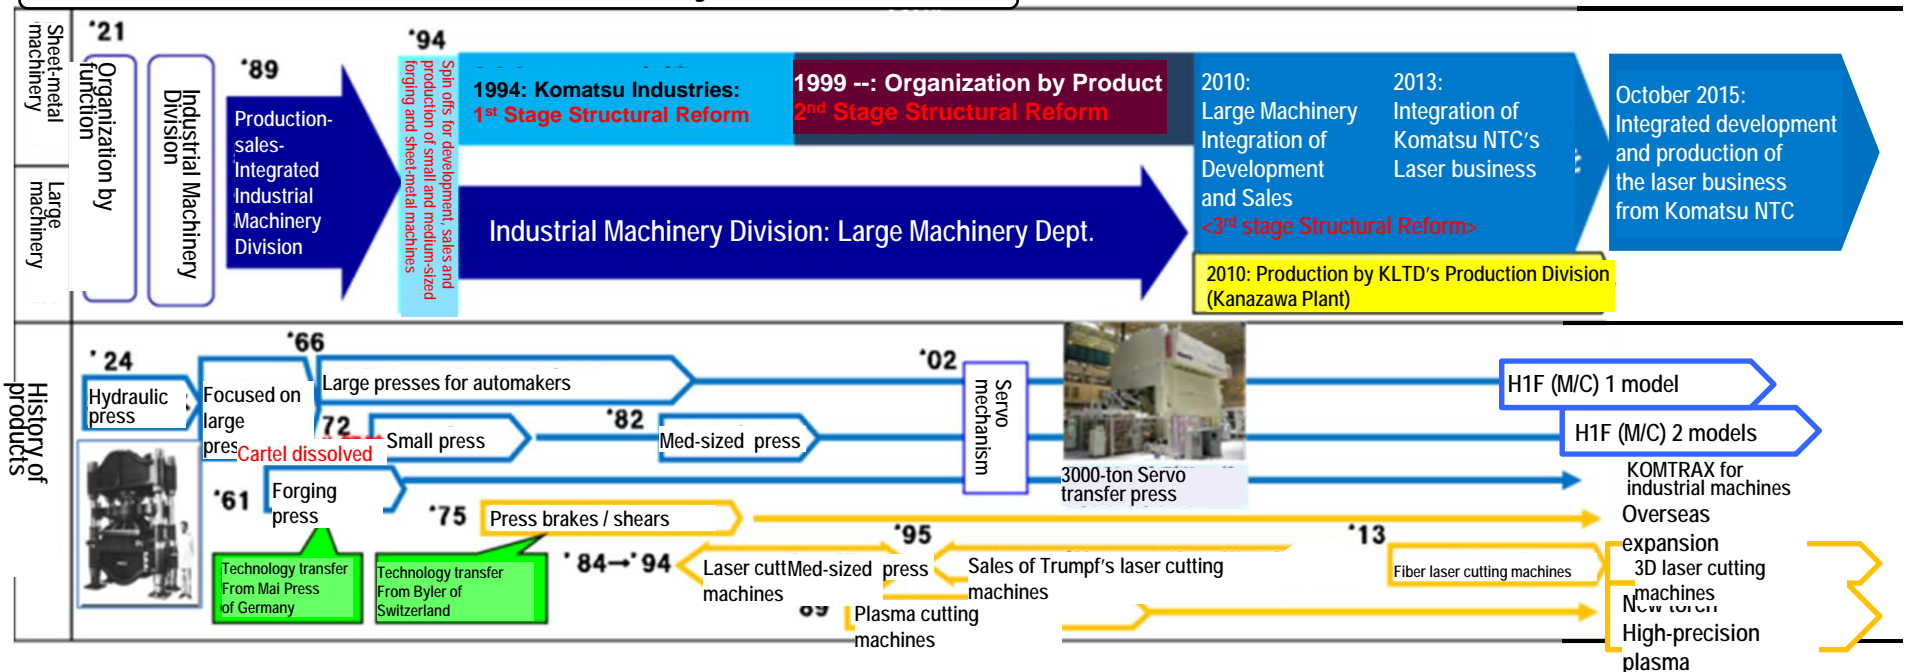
Sheet-metal machinery

Large machinery

'21

Organization by function

Industrial Machinery Division

'89

Production-sales-Integrated Industrial Machinery Division

'94

Spin offs for development, sales and production of small and medium-sized forging and sheet-metal machines

1994: Komatsu Industries: 1st Stage Structural Reform

1999 --: Organization by Product 2nd Stage Structural Reform

2010: Large Machinery Integration of Development and Sales <3rd stage Structural Reform>

2013: Integration of Komatsu NTC's Laser business

October 2015: Integrated development and production of the laser business from Komatsu NTC

Industrial Machinery Division: Large Machinery Dept.

2010: Production by KLTD's Production Division (Kanazawa Plant)

History of products

'24

Hydraulic press

'66

Focused on large pres

Large presses for automakers

'02

Servo mechanism

'72

Cartel dissolved

Small press

'82

Med-sized press

3000-ton Servo transfer press

H1F (M/C) 1 model

H1F (M/C) 2 models

KOMTRAX for industrial machines

'61

Forging press

'75

Press brakes / shears

Overseas expansion

'95

'13

Technology transfer From Mai Press of Germany

Technology transfer From Byler of Switzerland

'84→'94

Laser cuttMed-sized press

machines

Sales of Trumpf's laser cutting machines

Fiber laser cutting machines

3D laser cutting machines

'89

Plasma cutting machines

New torch

High-precision plasma